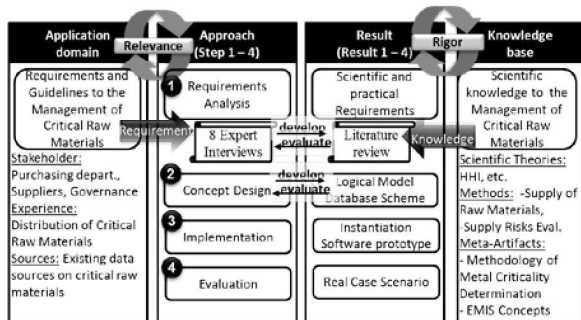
Application domain

Relevance

Approach (Step 1 – 4)

Result (Result 1 – 4)

Rigor

Knowledge base

Requirements and Guidelines to the Management of Critical Raw Materials

Stakeholder: Purchasing depart., Suppliers, Governance
Experience: Distribution of Critical Raw Materials
Sources: Existing data sources on critical raw materials

1 Requirements Analysis

Requirement

8 Expert Interviews

develop
evaluate

Literature review

Knowledge

2 Concept Design

develop
evaluate

3 Implementation

4 Evaluation

Scientific and practical Requirements

Logical Model Database Scheme

Instantiation Software prototype

Real Case Scenario

Scientific knowledge to the Management of Critical Raw Materials

Scientific Theories: HHI, etc.
Methods: -Supply of Raw Materials, -Supply Risks Eval.
Meta-Artifacts: - Methodology of Metal Criticality Determination
- EMIS Concepts